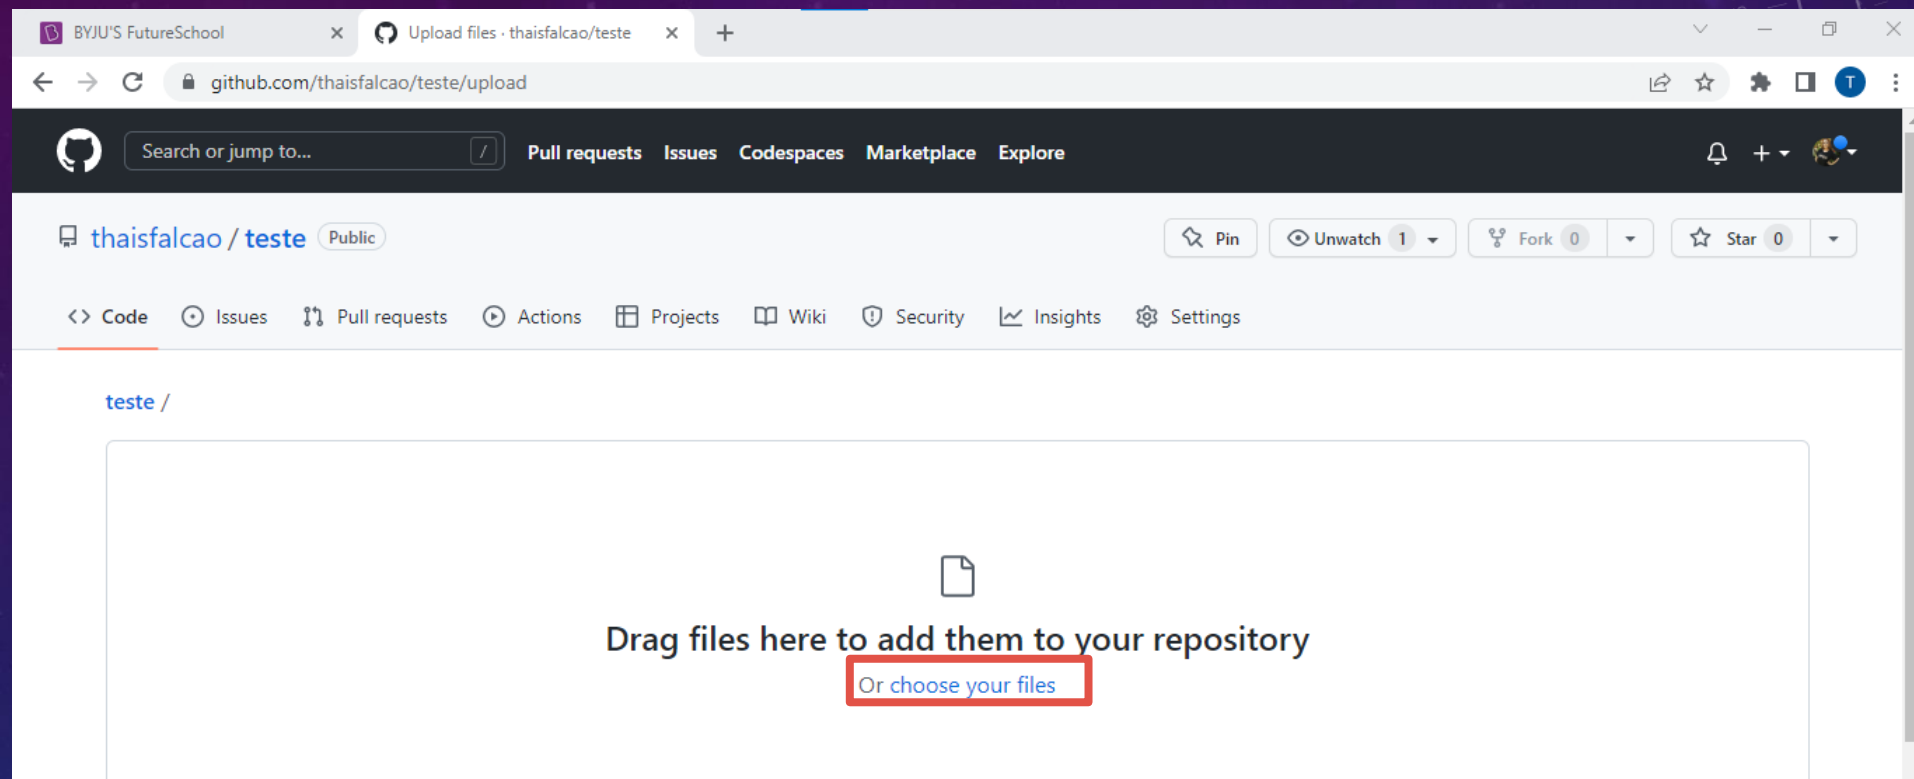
BYJU'S FutureSchool
Upload files · thaisfalcao/teste
github.com/thaisfalcao/teste/upload
T

Search or jump to... /
Pull requests Issues Codespaces Marketplace Explore

thaisfalcao / teste Public
Pin Unwatch 1 Fork 0 Star 0

Code Issues Pull requests Actions Projects Wiki Security Insights Settings

teste /

Drag files here to add them to your repository
Or choose your files